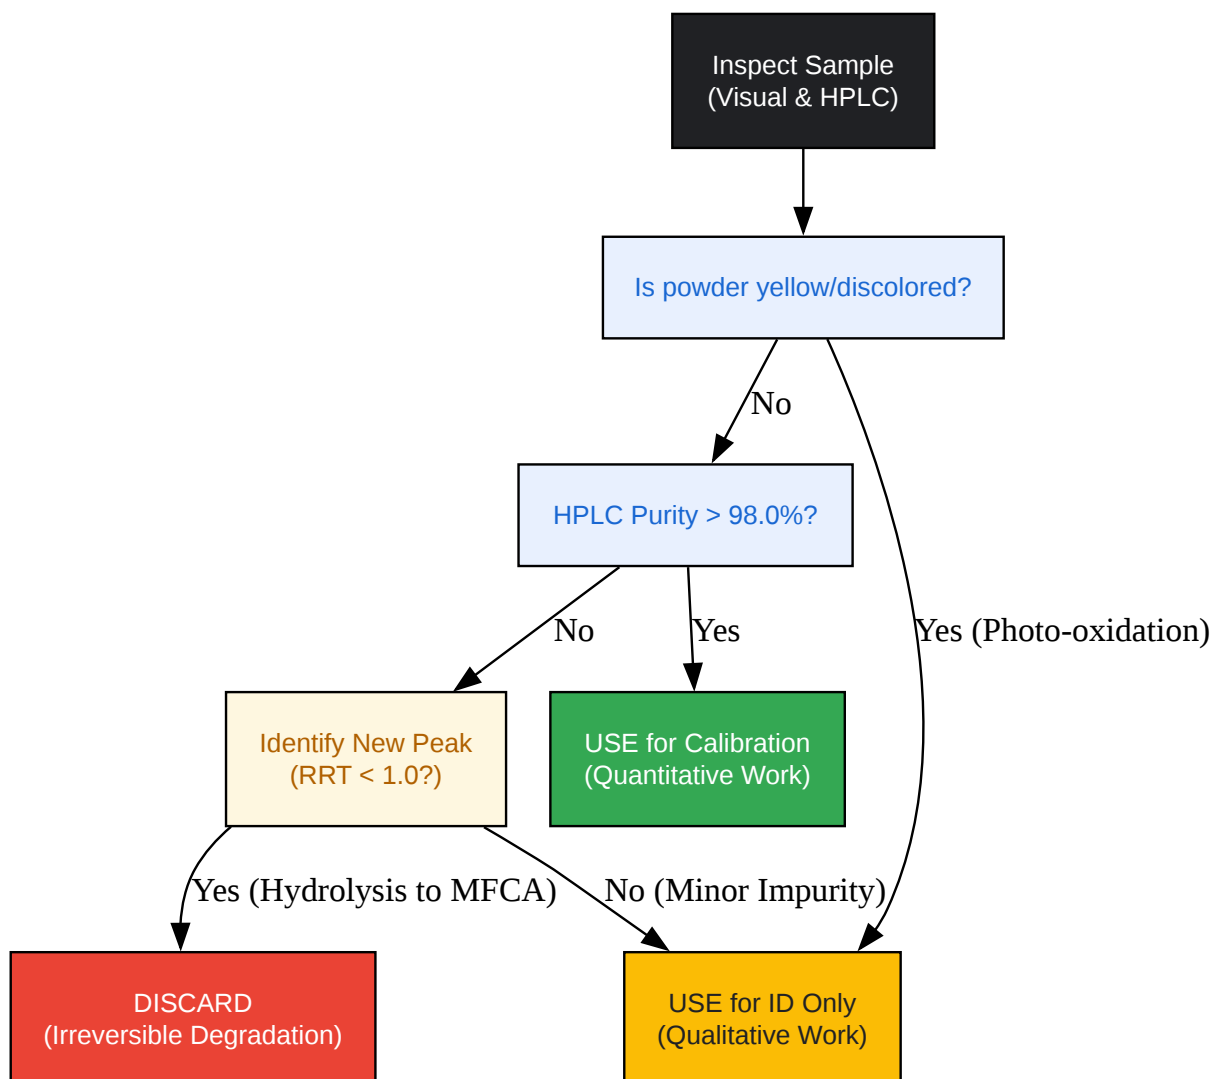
Inspect Sample
(Visual & HPLC)

Is powder yellow/discolored?

No

Yes (Photo-oxidation)

HPLC Purity > 98.0%?

No

Yes

Identify New Peak
(RRT < 1.0?)

USE for Calibration
(Quantitative Work)

Yes (Hydrolysis to MFCA)

No (Minor Impurity)

DISCARD
(Irreversible Degradation)

USE for ID Only
(Qualitative Work)